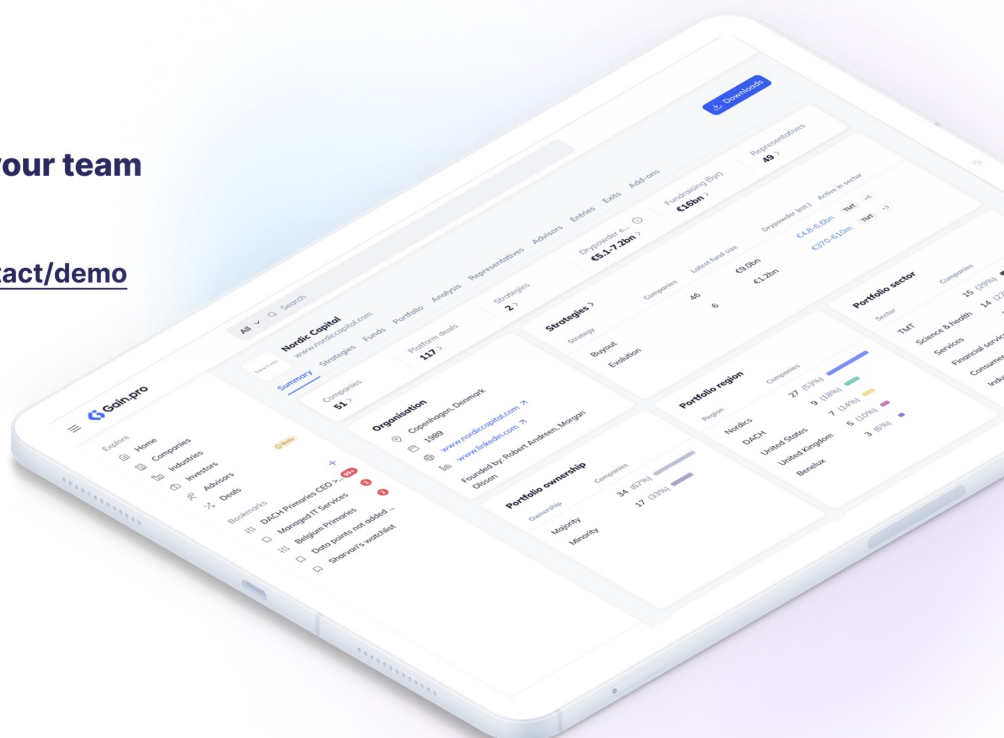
your team

tact/demo

Gain.pro

Explore
Home
Companies
Industries
Investors
Advisors
Deals

Bookmarks
DACH Primaries CEO >...
Managed IT Services
Belgium Primaries
Data points not added ...
Shervan's watchlist

All Search

Nordic Capital
www.nordiccapital.com

Summary Strategies Funds Portfolio Analysis Representatives Advisors Entries Exits Add-ons

Downloads

Companies
51
Platform deals
117
Strategies
2
Drypowder e...
€5.1-7.2bn
Fundraising (5yr)
€16bn
Representatives
49

Organisation
Copenhagen, Denmark
1989
www.nordiccapital.com
www.linkedin.com
Founded by Robert Andreen, Morgan Olsson

Strategies
Strategy Companies Latest fund size Drypowder (est.) Active in sector
Buyout 46 €9.0bn €4.8-6.6bn TMT
Evolution 6 €1.2bn €370-610m TMT

Portfolio ownership
Ownership Companies
Majority 34 (67%)
Minority 17 (33%)

Portfolio region
Region Companies
Nordics 27 (53%)
DACH 9 (18%)
United States 7 (14%)
United Kingdom 5 (10%)
Benelux 3 (6%)

Portfolio sector
Sector Companies
TMT 15 (29%)
Science & health 14 (2
Services
Financial servic
Consumer
Indu